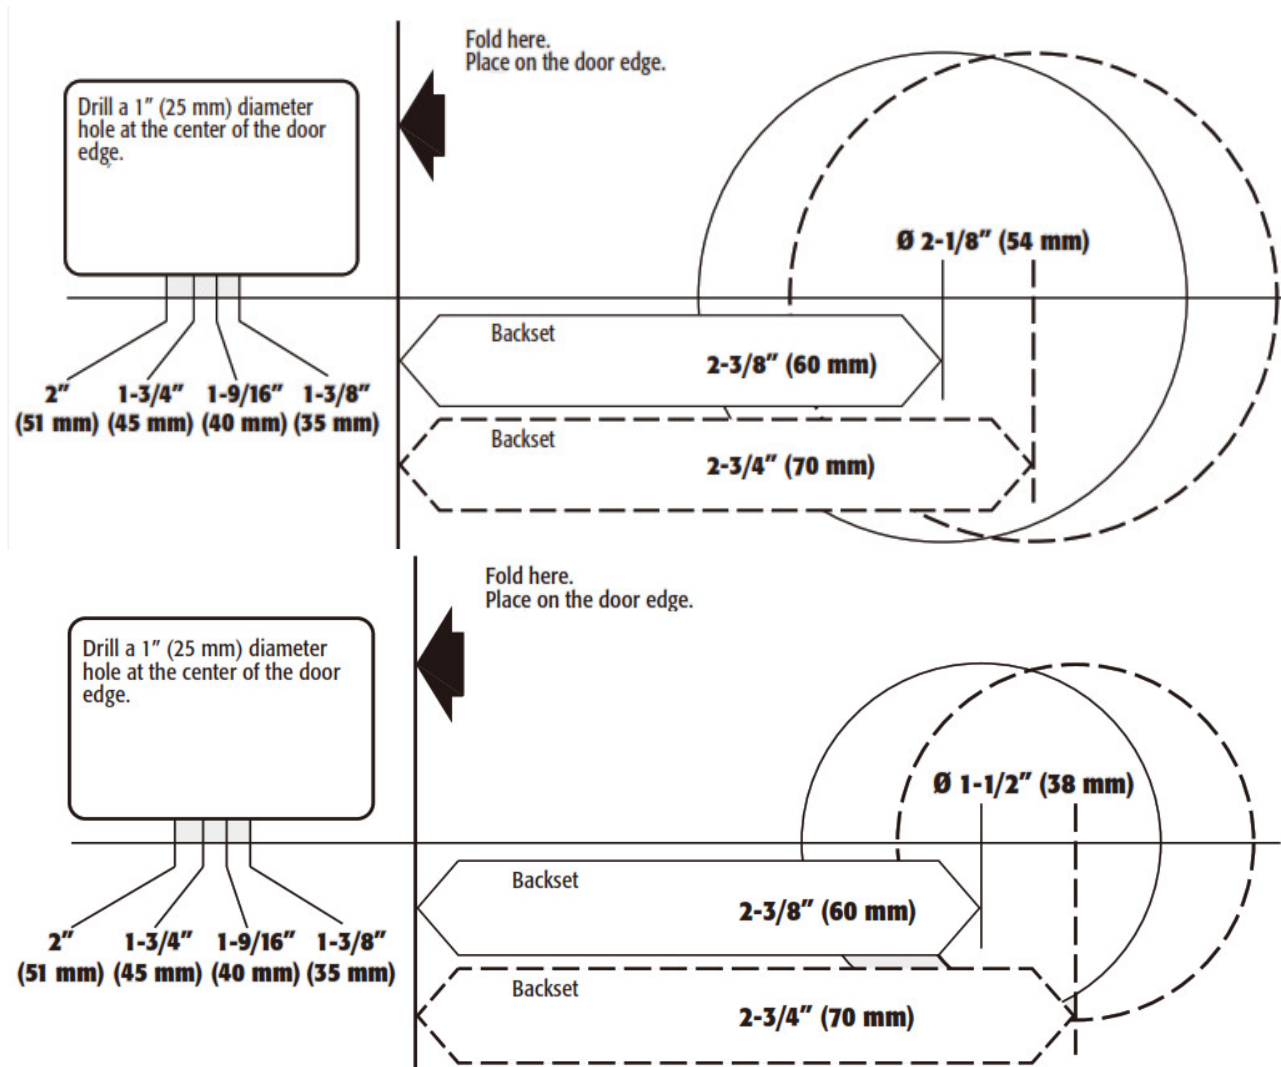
Fold here.
Place on the door edge.

Drill a 1" (25 mm) diameter hole at the center of the door edge.

Ø 2-1/8" (54 mm)

Backset

2-3/8" (60 mm)

2" (51 mm) 1-3/4" (45 mm) 1-9/16" (40 mm) 1-3/8" (35 mm)

Backset

2-3/4" (70 mm)

Fold here.
Place on the door edge.

Drill a 1" (25 mm) diameter hole at the center of the door edge.

Ø 1-1/2" (38 mm)

Backset

2-3/8" (60 mm)

2" (51 mm) 1-3/4" (45 mm) 1-9/16" (40 mm) 1-3/8" (35 mm)

Backset

2-3/4" (70 mm)